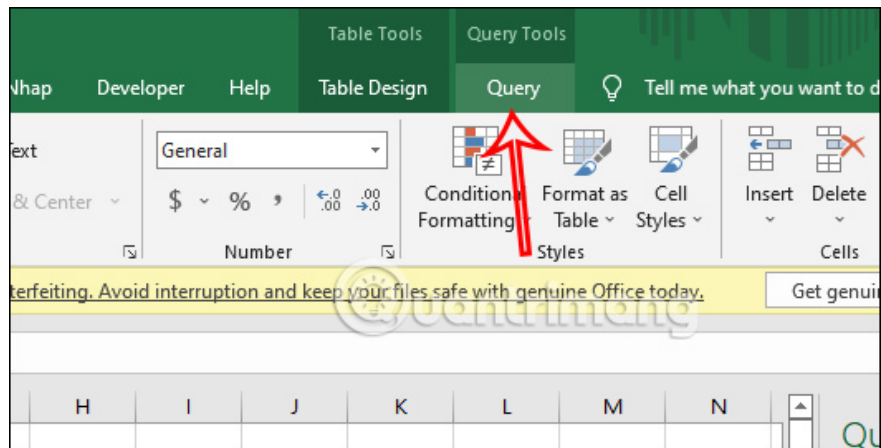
Table Tools Query Tools

Nhap Developer Help Table Design Query Tell me what you want to d

Text
& Center
General
$ % ,
Number
Conditional Formatting
Format as Table
Cell Styles
Styles
Insert
Delete
Cells

terfeiting. Avoid interruption and keep your files safe with genuine Office today.
Get genui

Quantrimang

| H | I | J | K | L | M | N |
|---|---|---|---|---|---|---|

Qu